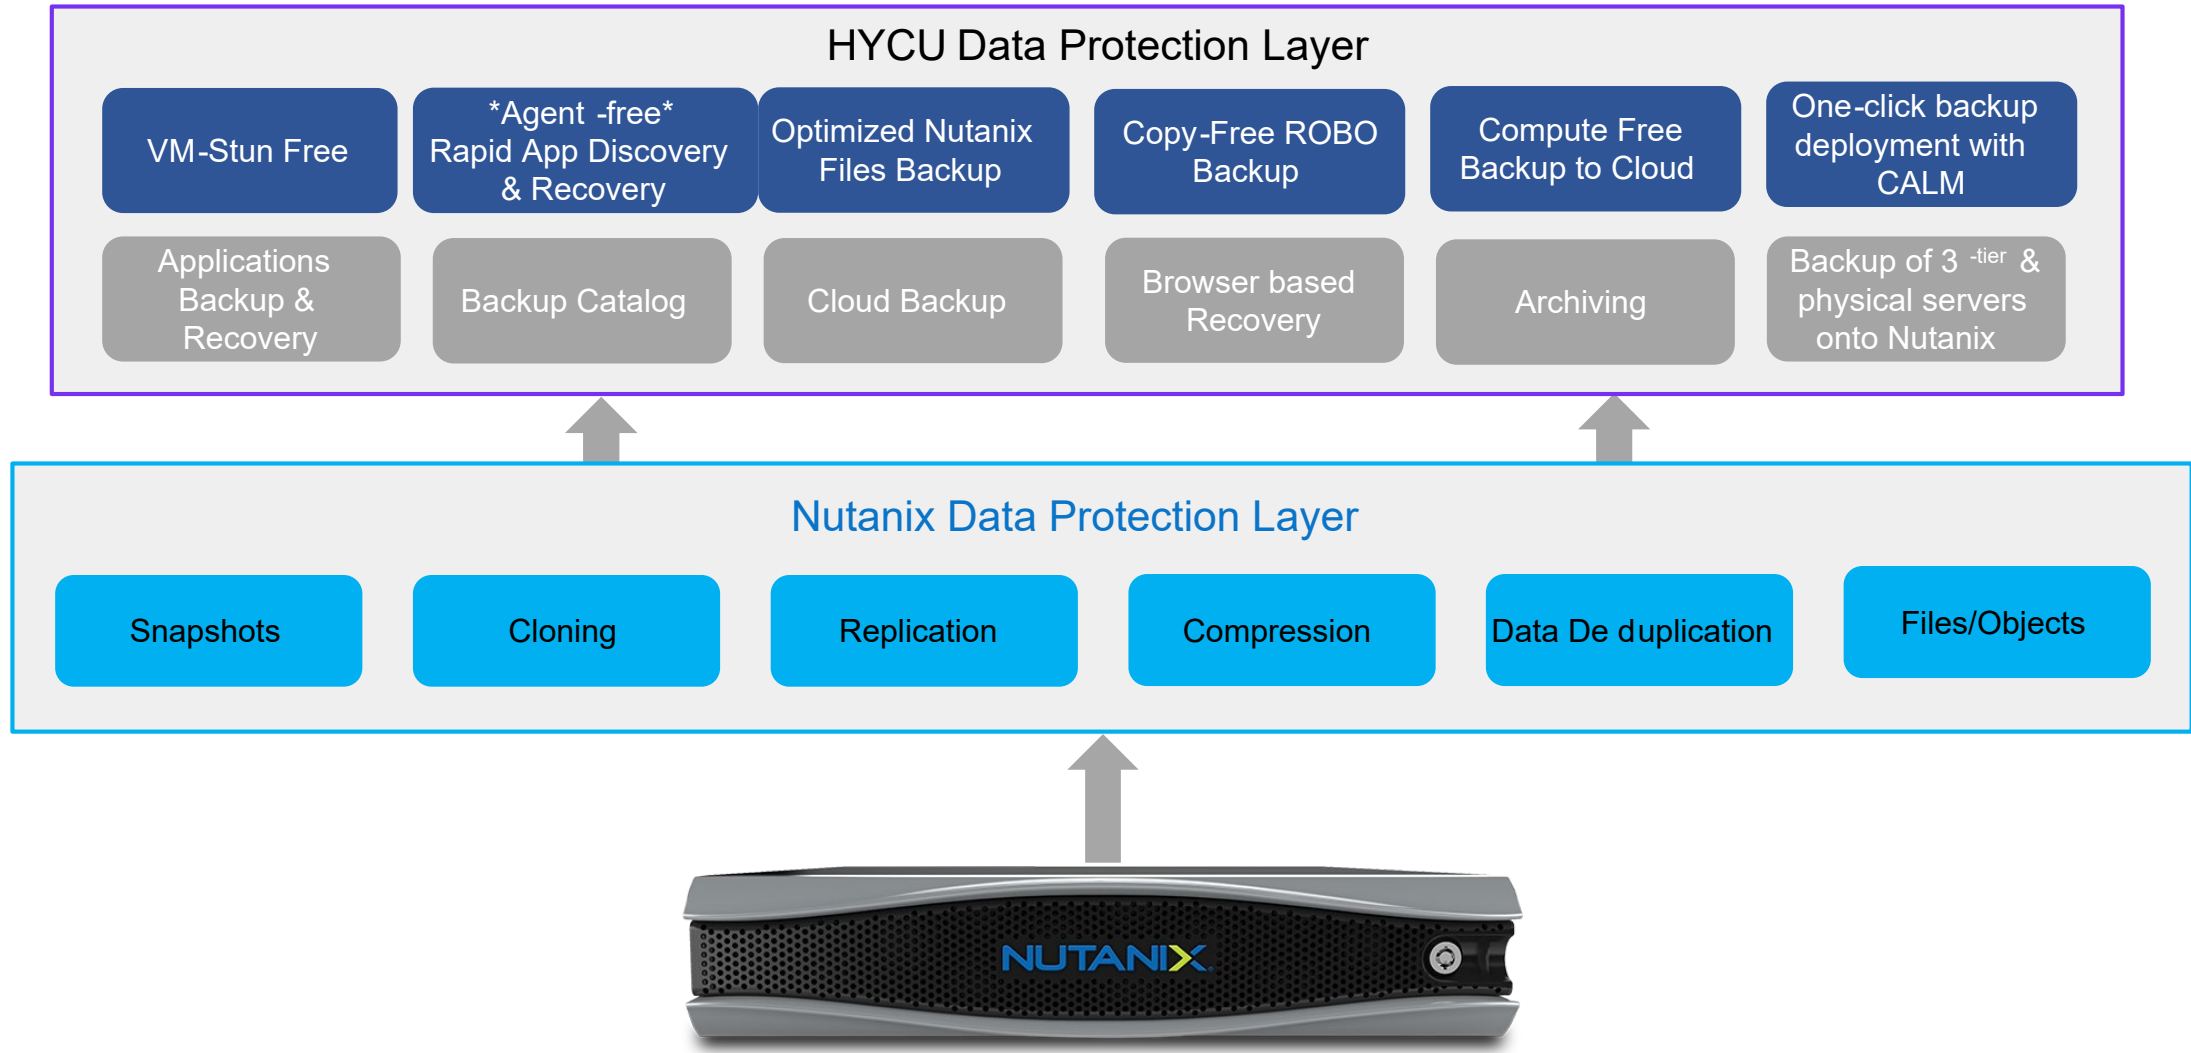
HYCU Data Protection Layer

VM-Stun Free

*Agent -free* Rapid App Discovery & Recovery

Optimized Nutanix Files Backup

Copy-Free ROBO Backup

Compute Free Backup to Cloud

One-click backup deployment with CALM

Applications Backup & Recovery

Backup Catalog

Cloud Backup

Browser based Recovery

Archiving

Backup of 3 $^{-tier}$ & physical servers onto Nutanix

Nutanix Data Protection Layer

Snapshots

Cloning

Replication

Compression

Data De duplication

Files/Objects

NUTANIX